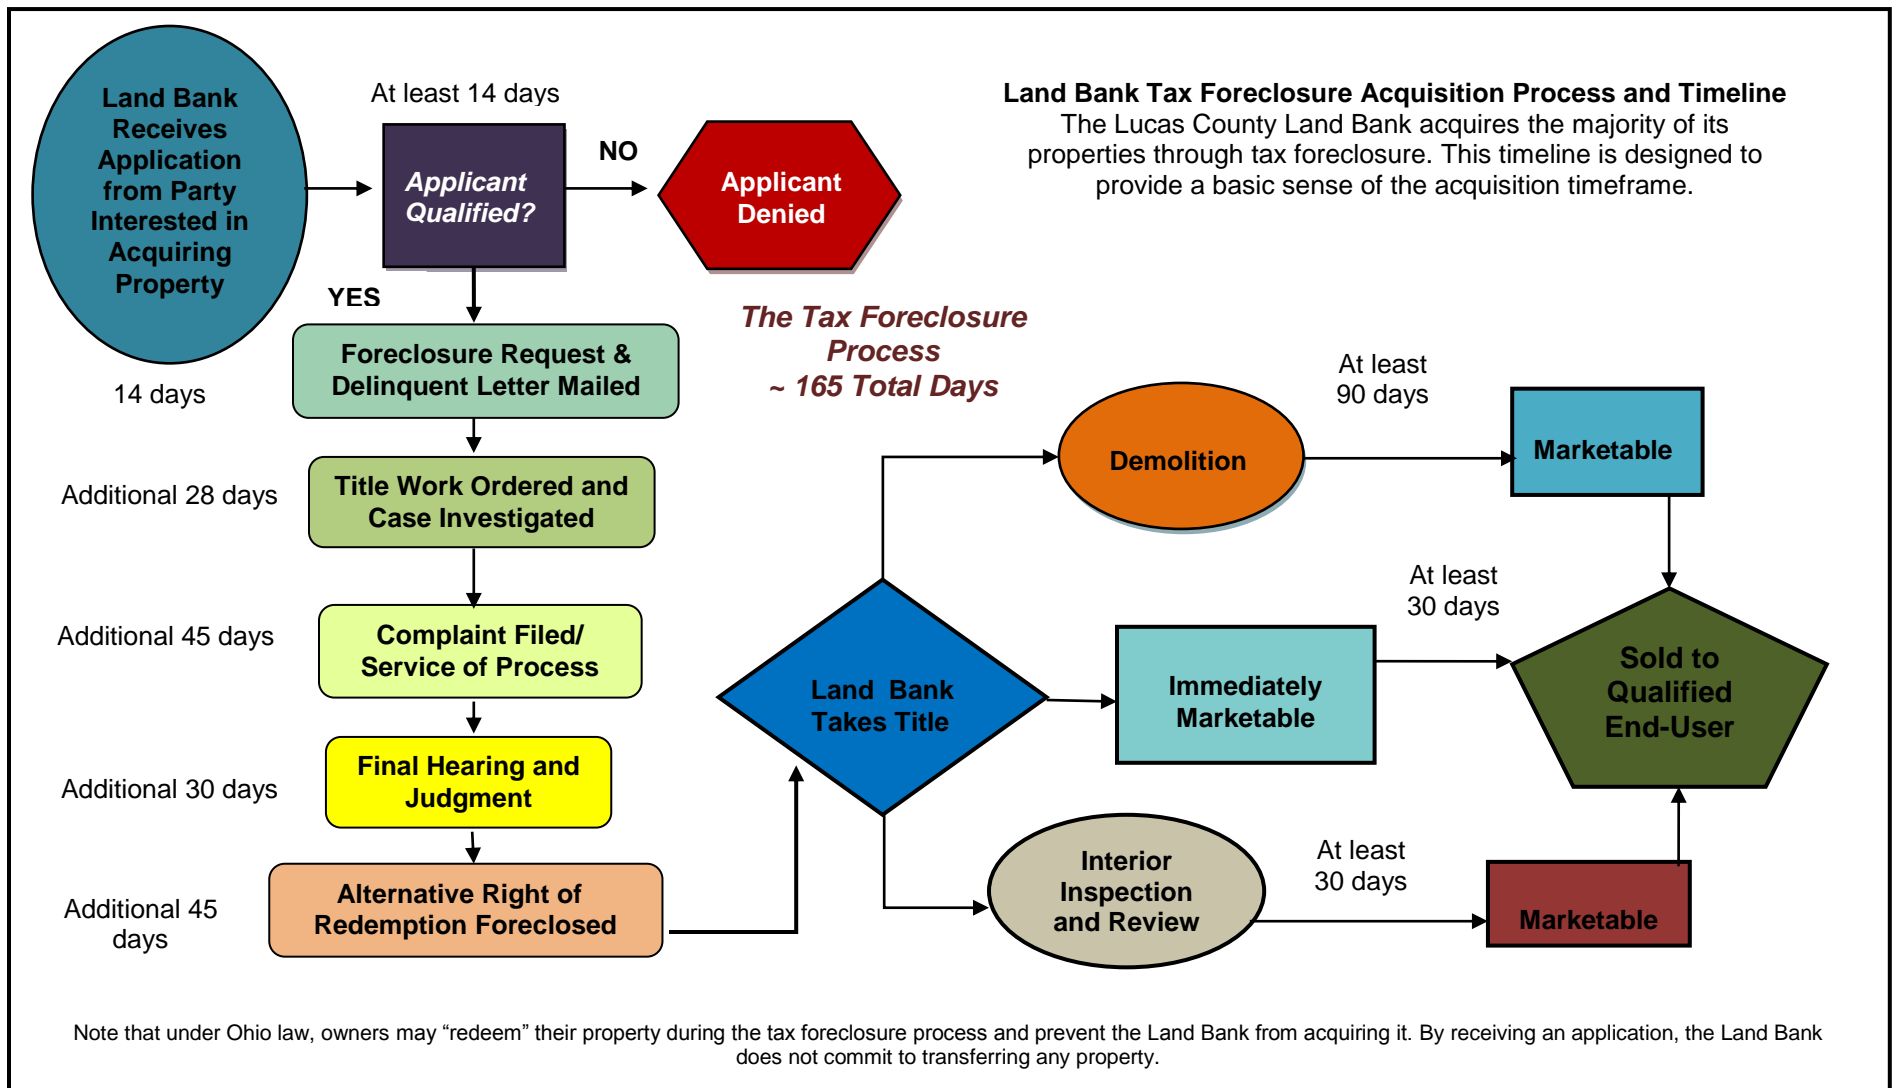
Land Bank Receives Application from Party Interested in Acquiring Property

At least 14 days

Applicant Qualified?

NO

Applicant Denied

Land Bank Tax Foreclosure Acquisition Process and Timeline
The Lucas County Land Bank acquires the majority of its properties through tax foreclosure. This timeline is designed to provide a basic sense of the acquisition timeframe.

YES

14 days

Foreclosure Request & Delinquent Letter Mailed

The Tax Foreclosure Process
~ 165 Total Days

Additional 28 days

Title Work Ordered and Case Investigated

Demolition

At least 90 days

Marketable

Additional 45 days

Complaint Filed/ Service of Process

At least 30 days

Land Bank Takes Title

Immediately Marketable

Sold to Qualified End-User

Additional 30 days

Final Hearing and Judgment

Additional 45 days

Alternative Right of Redemption Foreclosed

Interior Inspection and Review

At least 30 days

Marketable

Note that under Ohio law, owners may “redeem” their property during the tax foreclosure process and prevent the Land Bank from acquiring it. By receiving an application, the Land Bank does not commit to transferring any property.